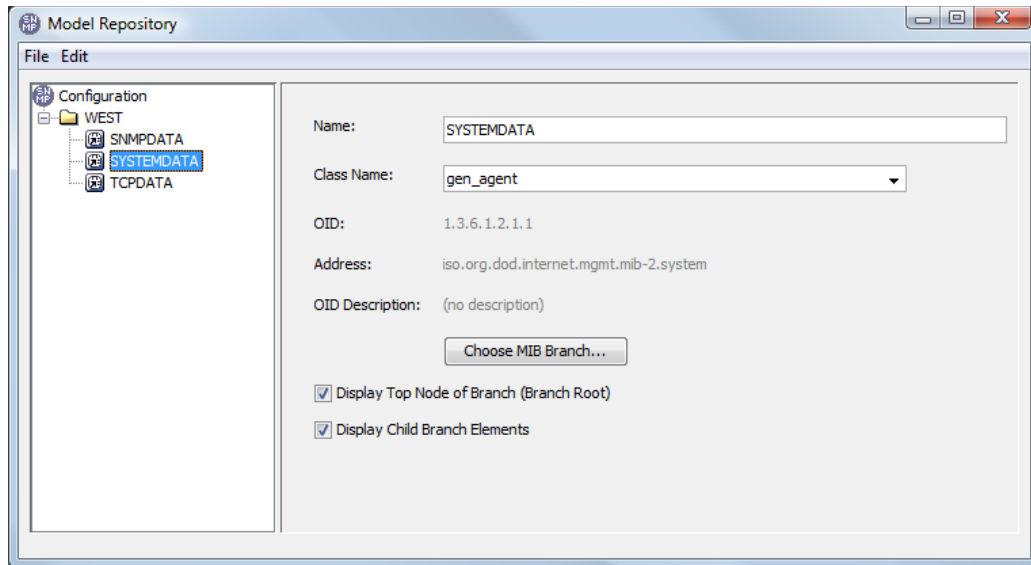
Model Repository

File Edit

Configuration
WEST
SNMPDATA
SYSTEMDATA
TCPDATA

Name: SYSTEMDATA

Class Name: gen_agent

OID: 1.3.6.1.2.1.1

Address: iso.org.dod.internet.mgmt.mib-2.system

OID Description: (no description)

Choose MIB Branch...

Display Top Node of Branch (Branch Root)

Display Child Branch Elements